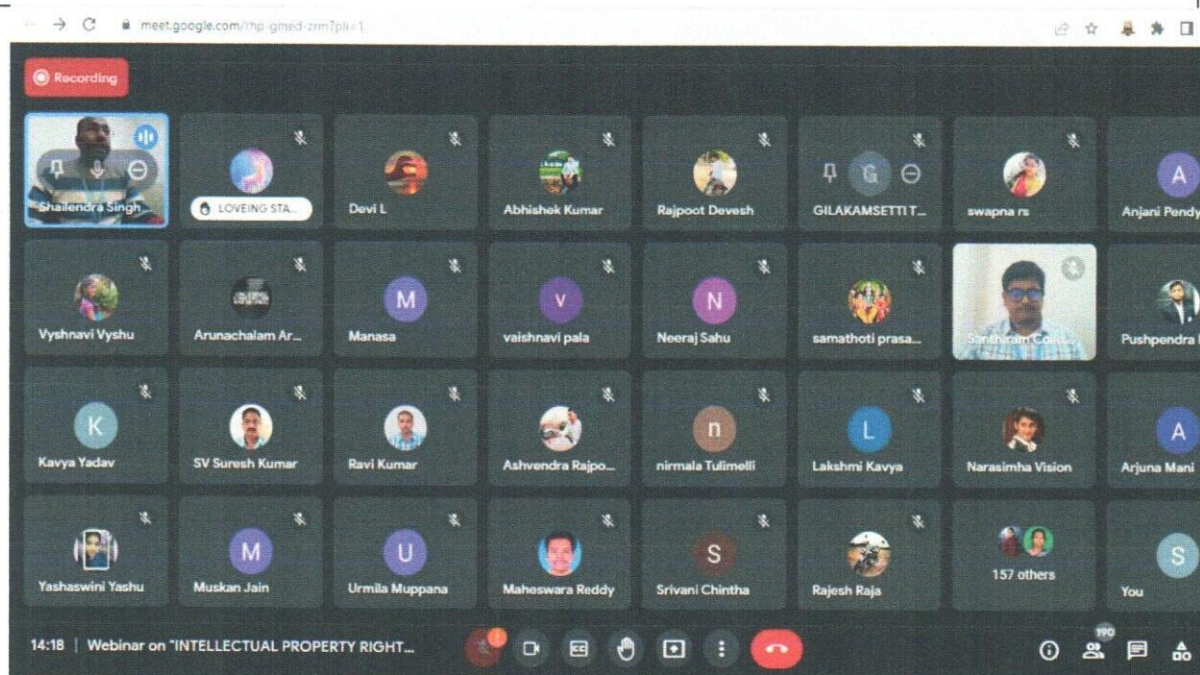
meet.google.com/rhp-gmed-zrm?pli=1

Recording

Shailendra Singh
LOVEING STA...
Devi L
Abhishek Kumar
Rajpoot Devesh
GILAKAMSETTI T...
swapna rs
A
Anjani Pendy

Vyshnavi Vyshu
Arunachalam Ar...
M
Manasa
V
vaishnavi pala
N
Neeraj Sahu
samathoti prasa...
Santhiram Colle...
Pushpendra

K
Kavya Yadav
SV Suresh Kumar
Ravi Kumar
Ashvendra Rajpo...
n
nirmala Tulimelli
L
Lakshmi Kavya
Narasimha Vision
A
Arjuna Mani

Yashaswini Yashu
M
Muskan Jain
U
Urmila Muppana
Maheswara Reddy
S
Srivani Chintha
Rajesh Raja
157 others
S
You

14:18 | Webinar on "INTELLECTUAL PROPERTY RIGHT...
190